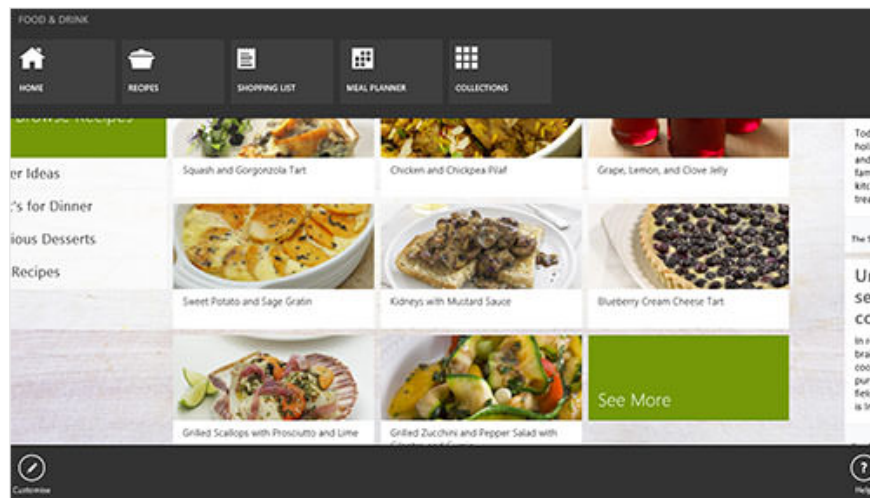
FOOD & DRINK

HOME

RECIPES

SHOPPING LIST

MEAL PLANNER

COLLECTIONS

Browse Recipes

er Ideas

's for Dinner

ious Desserts

Recipes

Squash and Gorgonzola Tart

Chicken and Chickpea Pilaf

Grape, Lemon, and Clove Jelly

Sweet Potato and Sage Gratin

Kidneys with Mustard Sauce

Blueberry Cream Cheese Tart

Grilled Scallops with Prosciutto and Lime

Grilled Zucchini and Pepper Salad with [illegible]

See More

Tod
hol
and
fam
kitc
trea

The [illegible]

Ur
se
co

In r
bra
coo
pur
fiel
is l

Customise

Help